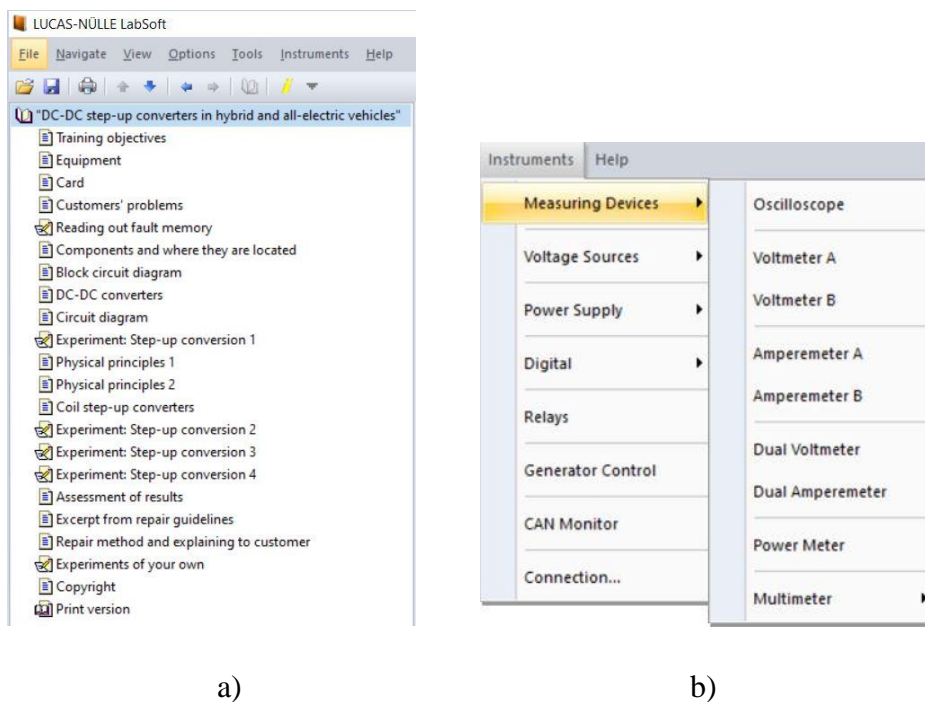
LUCAS-NÜLLE LabSoft

File Navigate View Options Tools Instruments Help

"DC-DC step-up converters in hybrid and all-electric vehicles"
Training objectives
Equipment
Card
Customers' problems
Reading out fault memory
Components and where they are located
Block circuit diagram
DC-DC converters
Circuit diagram
Experiment: Step-up conversion 1
Physical principles 1
Physical principles 2
Coil step-up converters
Experiment: Step-up conversion 2
Experiment: Step-up conversion 3
Experiment: Step-up conversion 4
Assessment of results
Excerpt from repair guidelines
Repair method and explaining to customer
Experiments of your own
Copyright
Print version

Instruments Help
Measuring Devices
Voltage Sources
Power Supply
Digital
Relays
Generator Control
CAN Monitor
Connection...

Oscilloscope
Voltmeter A
Voltmeter B
Amperemeter A
Amperemeter B
Dual Voltmeter
Dual Amperemeter
Power Meter
Multimeter

a)

b)